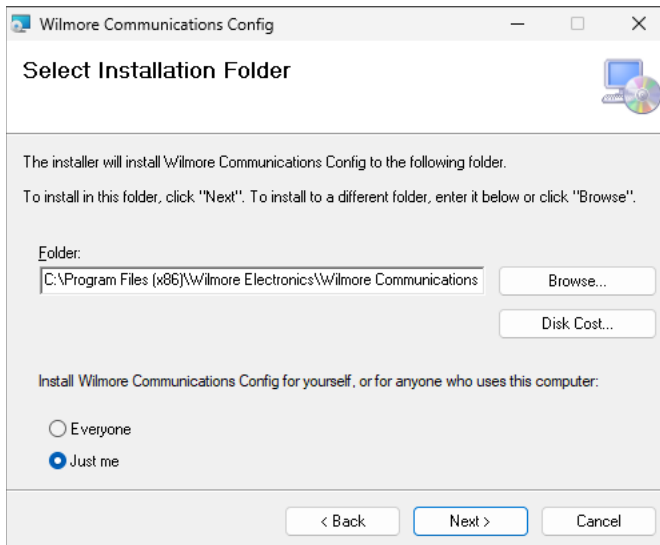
Wilmore Communications Config

Select Installation Folder

The installer will install Wilmore Communications Config to the following folder.

To install in this folder, click "Next". To install to a different folder, enter it below or click "Browse".

Folder:

C:\Program Files (x86)\Wilmore Electronics\Wilmore Communications

Browse...

Disk Cost...

Install Wilmore Communications Config for yourself, or for anyone who uses this computer:

Everyone

Just me

< Back

Next >

Cancel